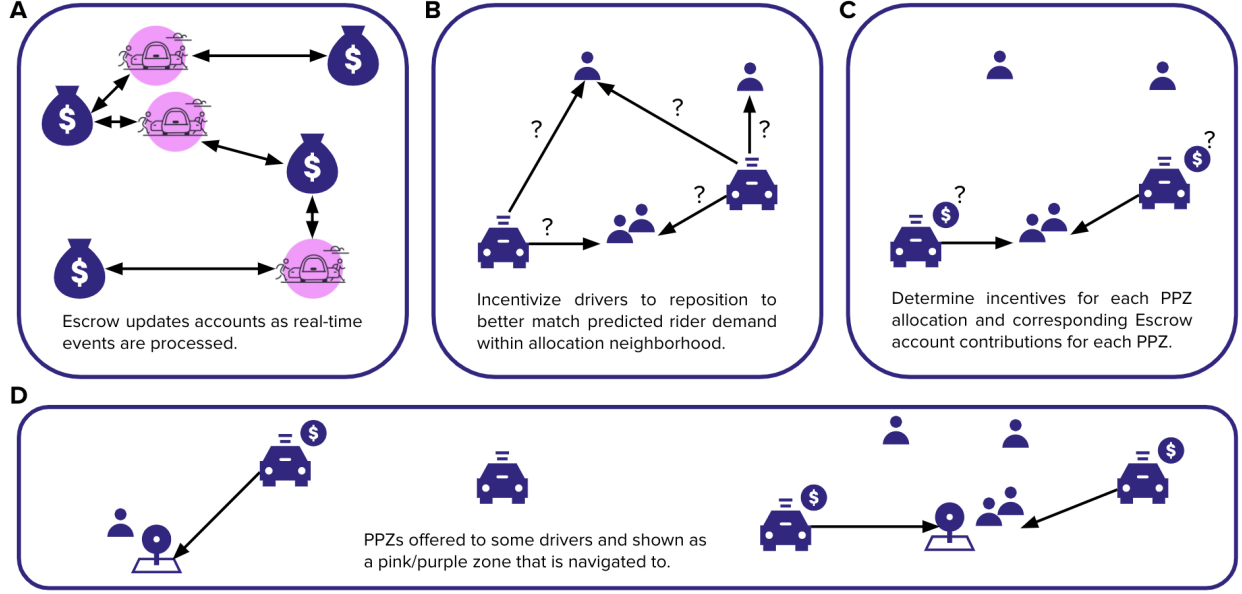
A

$

$

$

$

Escrow updates accounts as real-time events are processed.

B

?

?

?

?

?

Incentivize drivers to reposition to better match predicted rider demand within allocation neighborhood.

C

?

$

?

$

Determine incentives for each PPZ allocation and corresponding Escrow account contributions for each PPZ.

D

$

PPZs offered to some drivers and shown as a pink/purple zone that is navigated to.

$

$